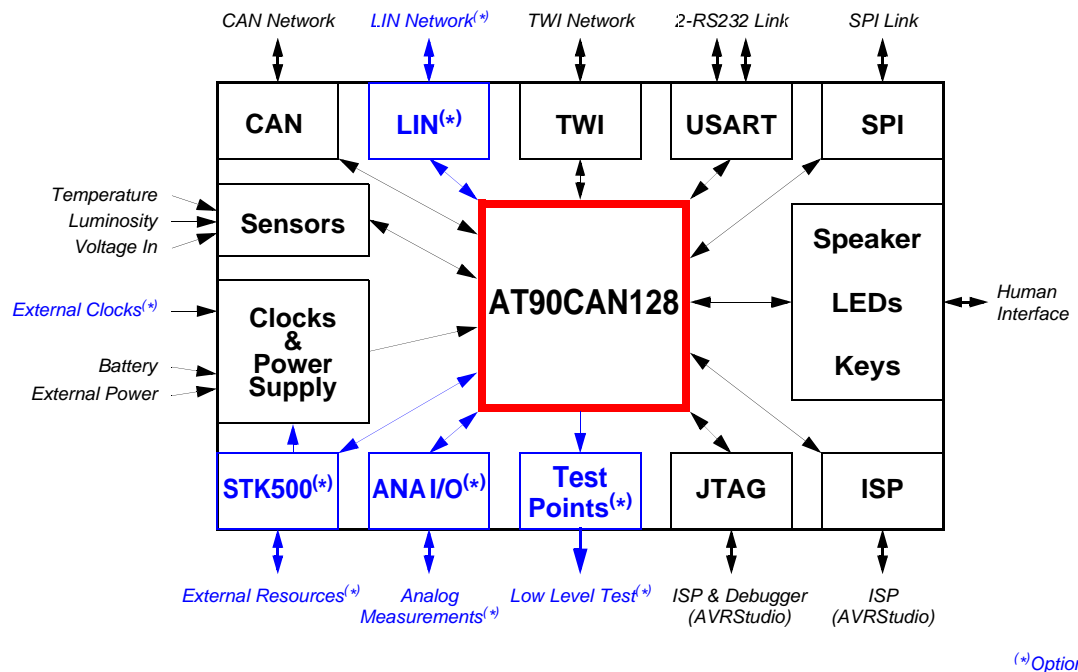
CAN Network
LIN Network$^{(*)}$
TWI Network
2-RS232 Link
SPI Link

CAN
LIN$^{(*)}$
TWI
USART
SPI

Temperature
Luminosity
Voltage In

Sensors

AT90CAN128

Speaker
LEDs
Keys

Human Interface

External Clocks$^{(*)}$

Clocks & Power Supply

Battery
External Power

STK500$^{(*)}$
ANA I/O$^{(*)}$
Test Points$^{(*)}$
JTAG
ISP

External Resources$^{(*)}$
Analog Measurements$^{(*)}$
Low Level Test$^{(*)}$
ISP & Debugger (AVRStudio)
ISP (AVRStudio)

$^{(*)}$Option